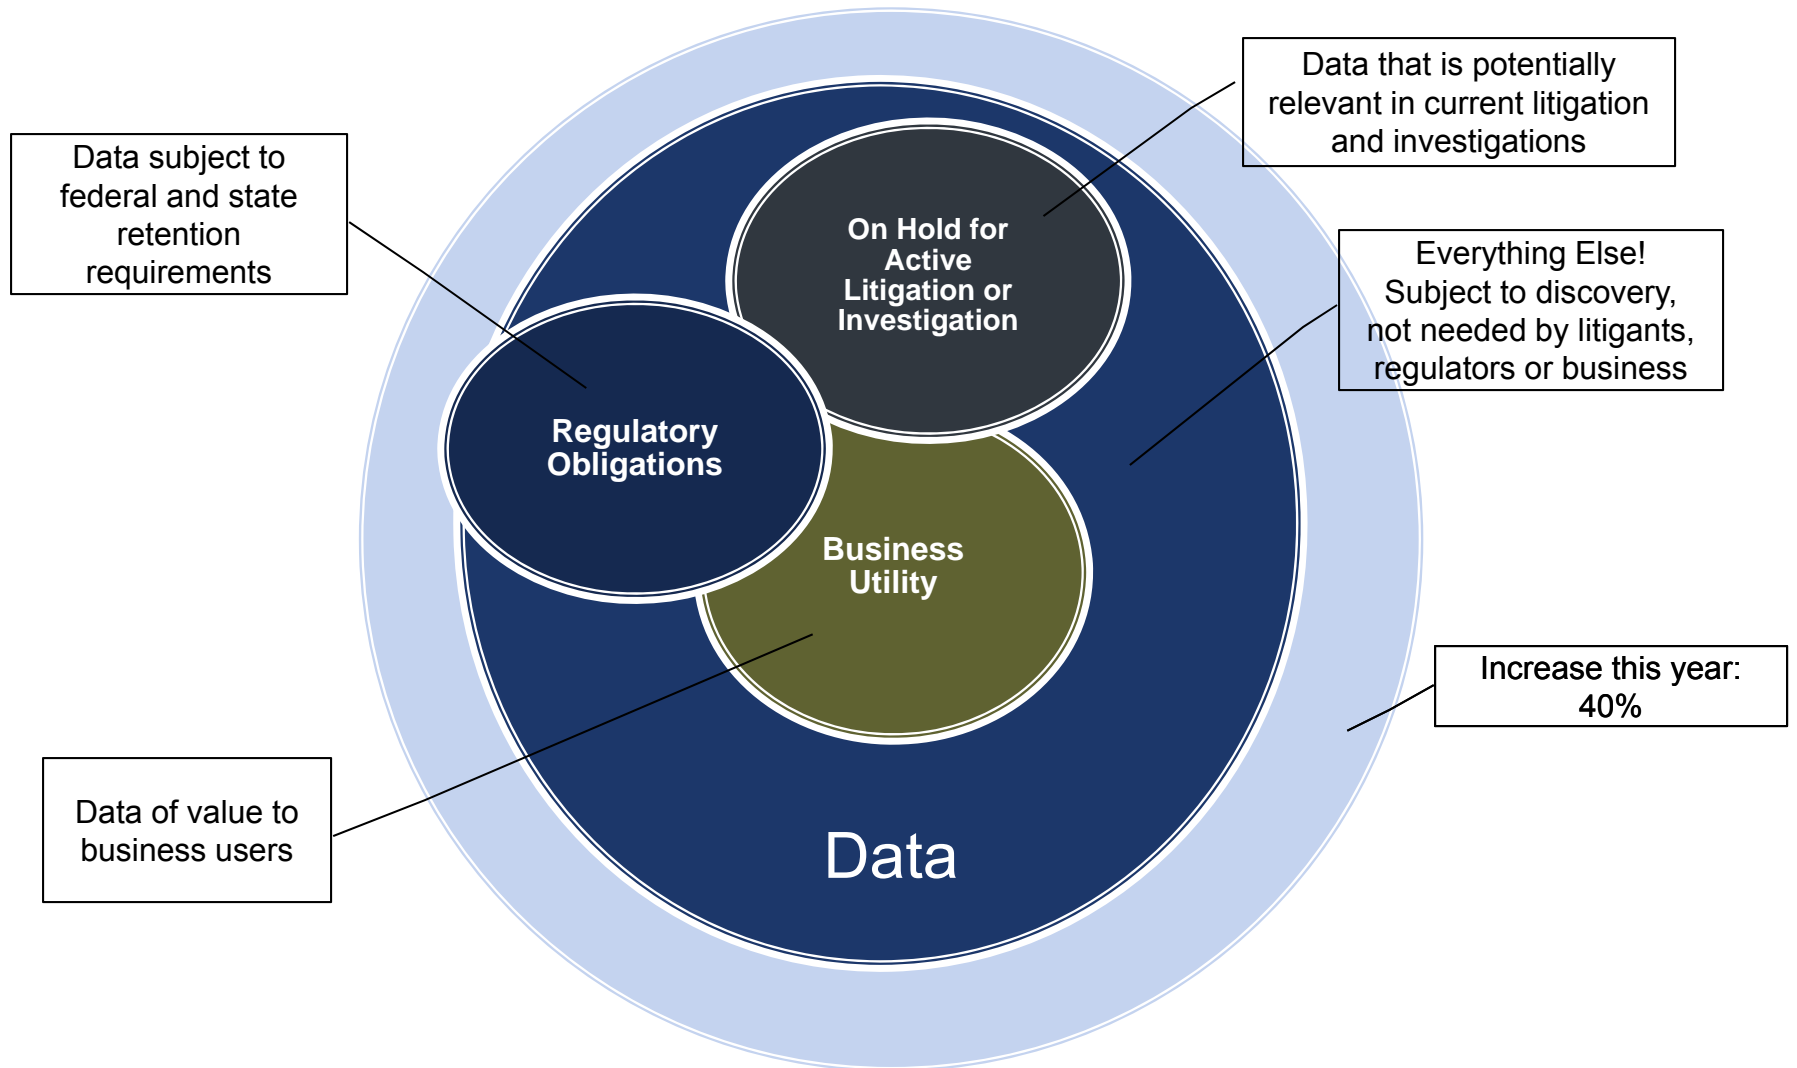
Data that is potentially relevant in current litigation and investigations

Data subject to federal and state retention requirements

On Hold for Active Litigation or Investigation

Everything Else! Subject to discovery, not needed by litigants, regulators or business

Regulatory Obligations

Business Utility

Increase this year: 40%

Data of value to business users

Data